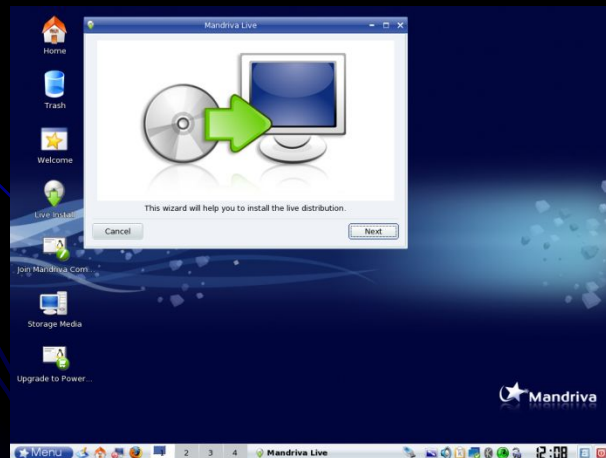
Home

Trash

Welcome

Live Install

Join Mandriva Com...

Storage Media

Upgrade to Power...

Mandriva Live

This wizard will help you to install the live distribution.

Cancel

Next

Mandriva

Menu

2 3 4

Mandriva Live

12:08